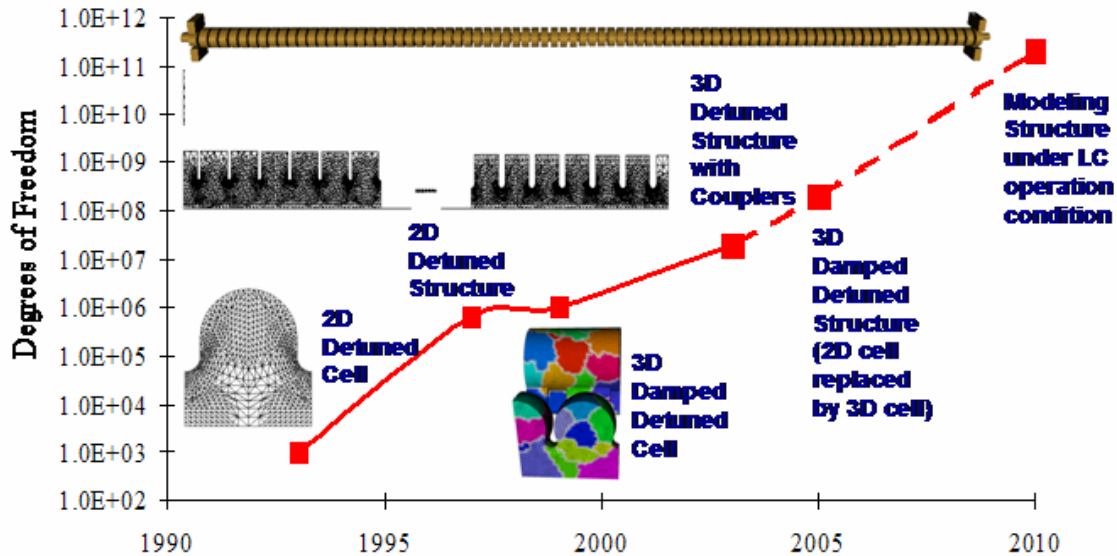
Degrees of Freedom

1.0E+12
1.0E+11
1.0E+10
1.0E+09
1.0E+08
1.0E+07
1.0E+06
1.0E+05
1.0E+04
1.0E+03
1.0E+02

1990
1995
2000
2005
2010

2D Detuned Cell

2D Detuned Structure

3D Damped Detuned Cell

3D Detuned Structure with Couplers

3D Damped Detuned Structure (2D cell replaced by 3D cell)

Modeling Structure under LC operation condition